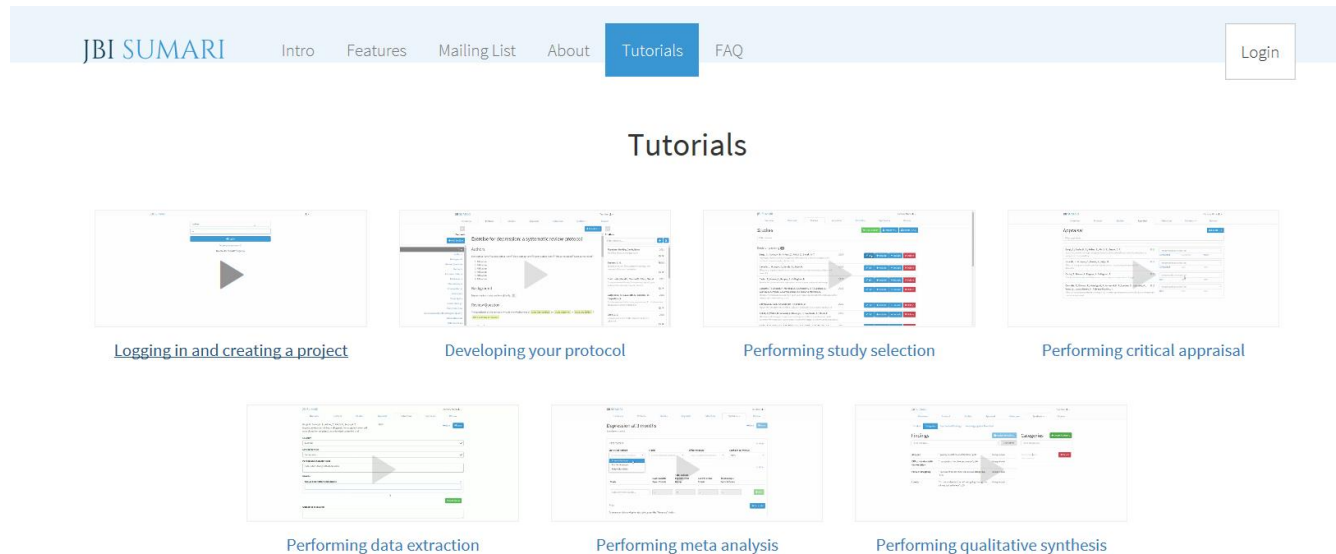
JBI SUMARI

Intro Features Mailing List About Tutorials FAQ

Login

Tutorials

Logging in and creating a project

Developing your protocol

Performing study selection

Performing critical appraisal

Performing data extraction

Performing meta analysis

Performing qualitative synthesis